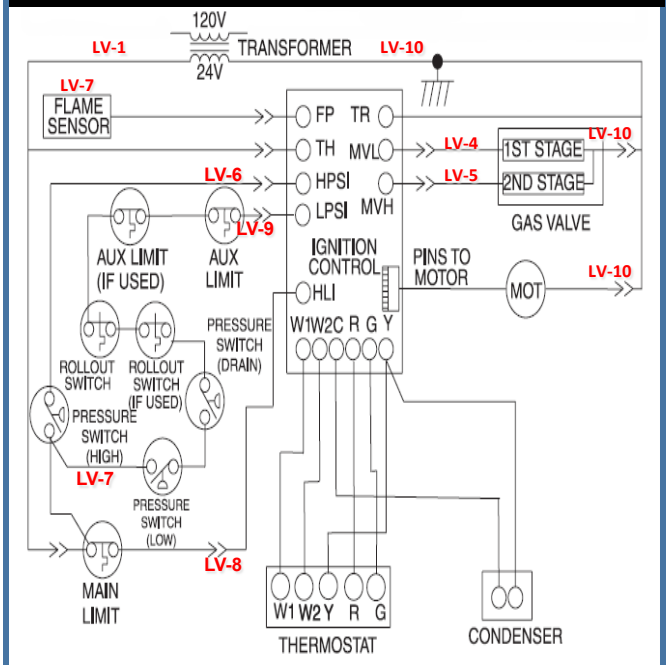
120V
LV-1
TRANSFORMER
LV-10
24V
LV-7
FLAME SENSOR
FP
TR
TH
MVL
LV-4
1ST STAGE
LV-10
LV-6
HPSI
MVH
LV-5
2ND STAGE
LPSI
LV-9
GAS VALVE
AUX LIMIT (IF USED)
AUX LIMIT
IGNITION CONTROL
PINS TO MOTOR
MOT
LV-10
HLI
PRESSURE SWITCH (DRAIN)
W1 W2 C R G Y
ROLLOUT SWITCH
ROLLOUT SWITCH (IF USED)
PRESSURE SWITCH (HIGH)
LV-7
PRESSURE SWITCH (LOW)
LV-8
MAIN LIMIT
W1 W2 Y R G
THERMOSTAT
CONDENSER